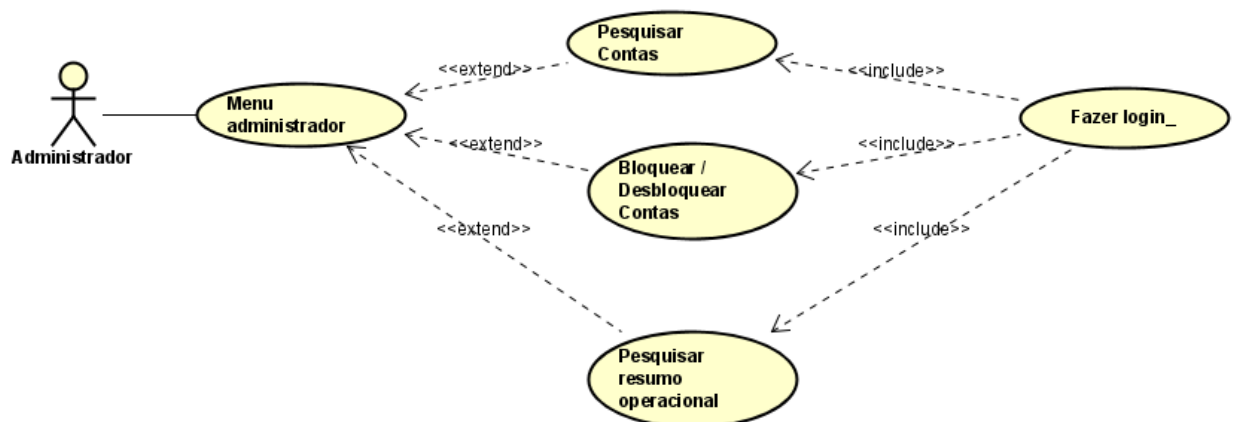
Administrador

Menu administrador

<<extend>>

Pesquisar Contas

<<include>>

<<extend>>

Bloquear / Desbloquear Contas

<<include>>

Fazer login_

<<extend>>

<<include>>

Pesquisar resumo operacional